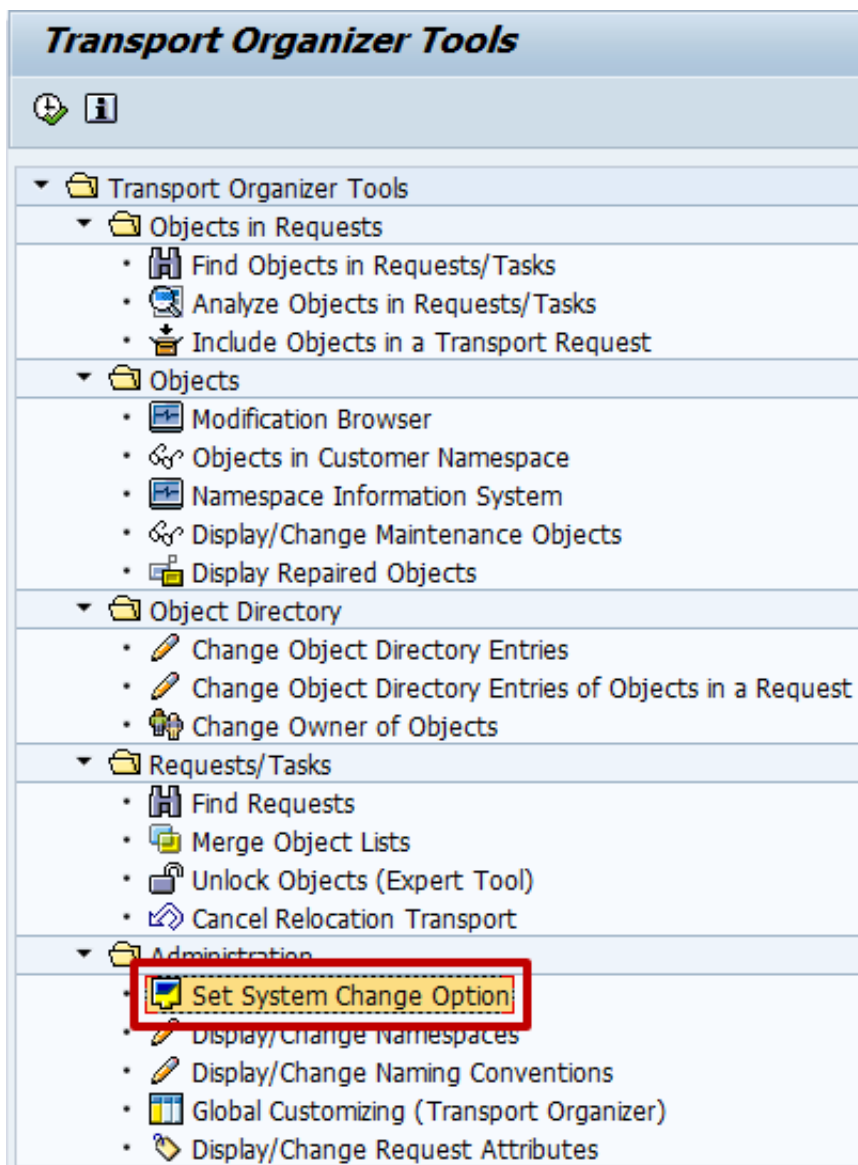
Transport Organizer Tools

Transport Organizer Tools
Objects in Requests
Find Objects in Requests/Tasks
Analyze Objects in Requests/Tasks
Include Objects in a Transport Request
Objects
Modification Browser
Objects in Customer Namespace
Namespace Information System
Display/Change Maintenance Objects
Display Repaired Objects
Object Directory
Change Object Directory Entries
Change Object Directory Entries of Objects in a Request
Change Owner of Objects
Requests/Tasks
Find Requests
Merge Object Lists
Unlock Objects (Expert Tool)
Cancel Relocation Transport
Administration
Set System Change Option
Display/Change Namespaces
Display/Change Naming Conventions
Global Customizing (Transport Organizer)
Display/Change Request Attributes